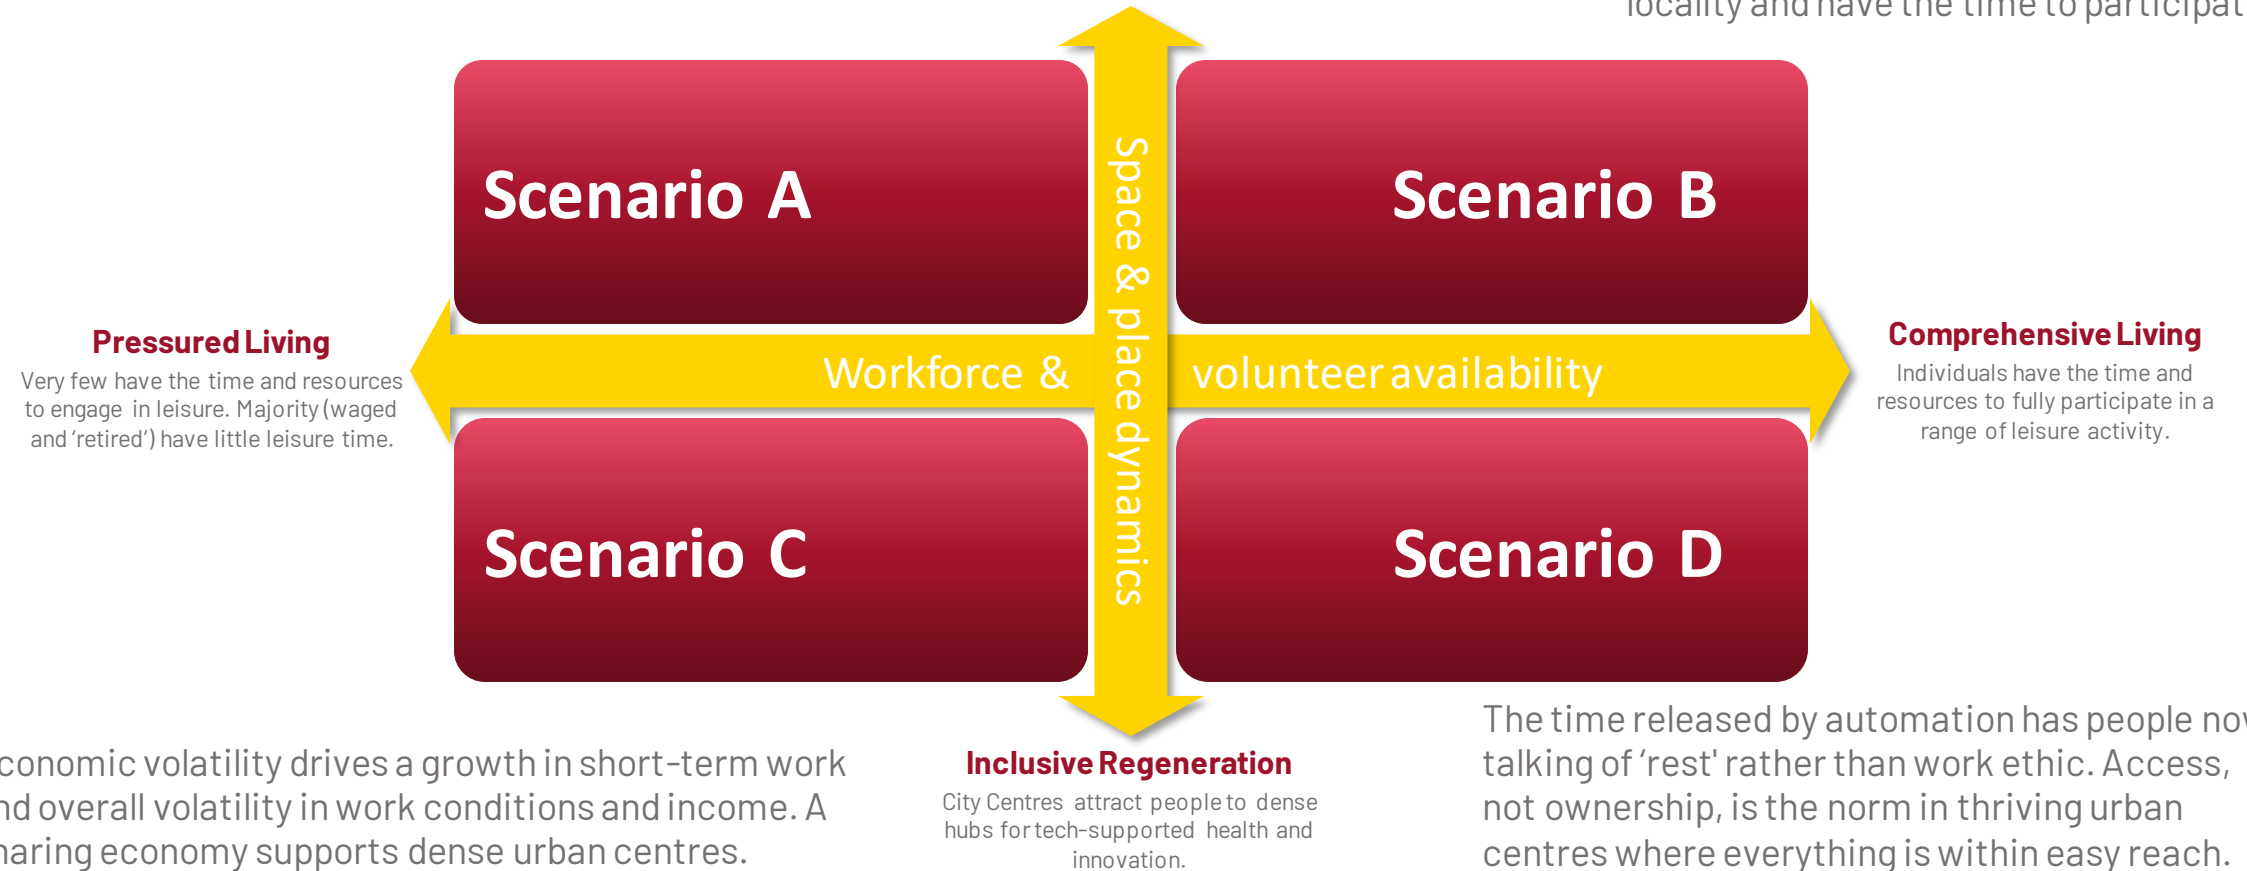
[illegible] locality and have the time to participat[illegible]

Scenario A

Scenario B

Space & place dynamics

Pressured Living
Very few have the time and resources to engage in leisure. Majority (waged and 'retired') have little leisure time.

Workforce & volunteer availability

Comprehensive Living
Individuals have the time and resources to fully participate in a range of leisure activity.

Scenario C

Scenario D

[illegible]conomic volatility drives a growth in short-term work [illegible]nd overall volatility in work conditions and income. A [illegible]haring economy supports dense urban centres.

Inclusive Regeneration
City Centres attract people to dense hubs for tech-supported health and innovation.

The time released by automation has people no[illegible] talking of 'rest' rather than work ethic. Access, not ownership, is the norm in thriving urban centres where everything is within easy reach.